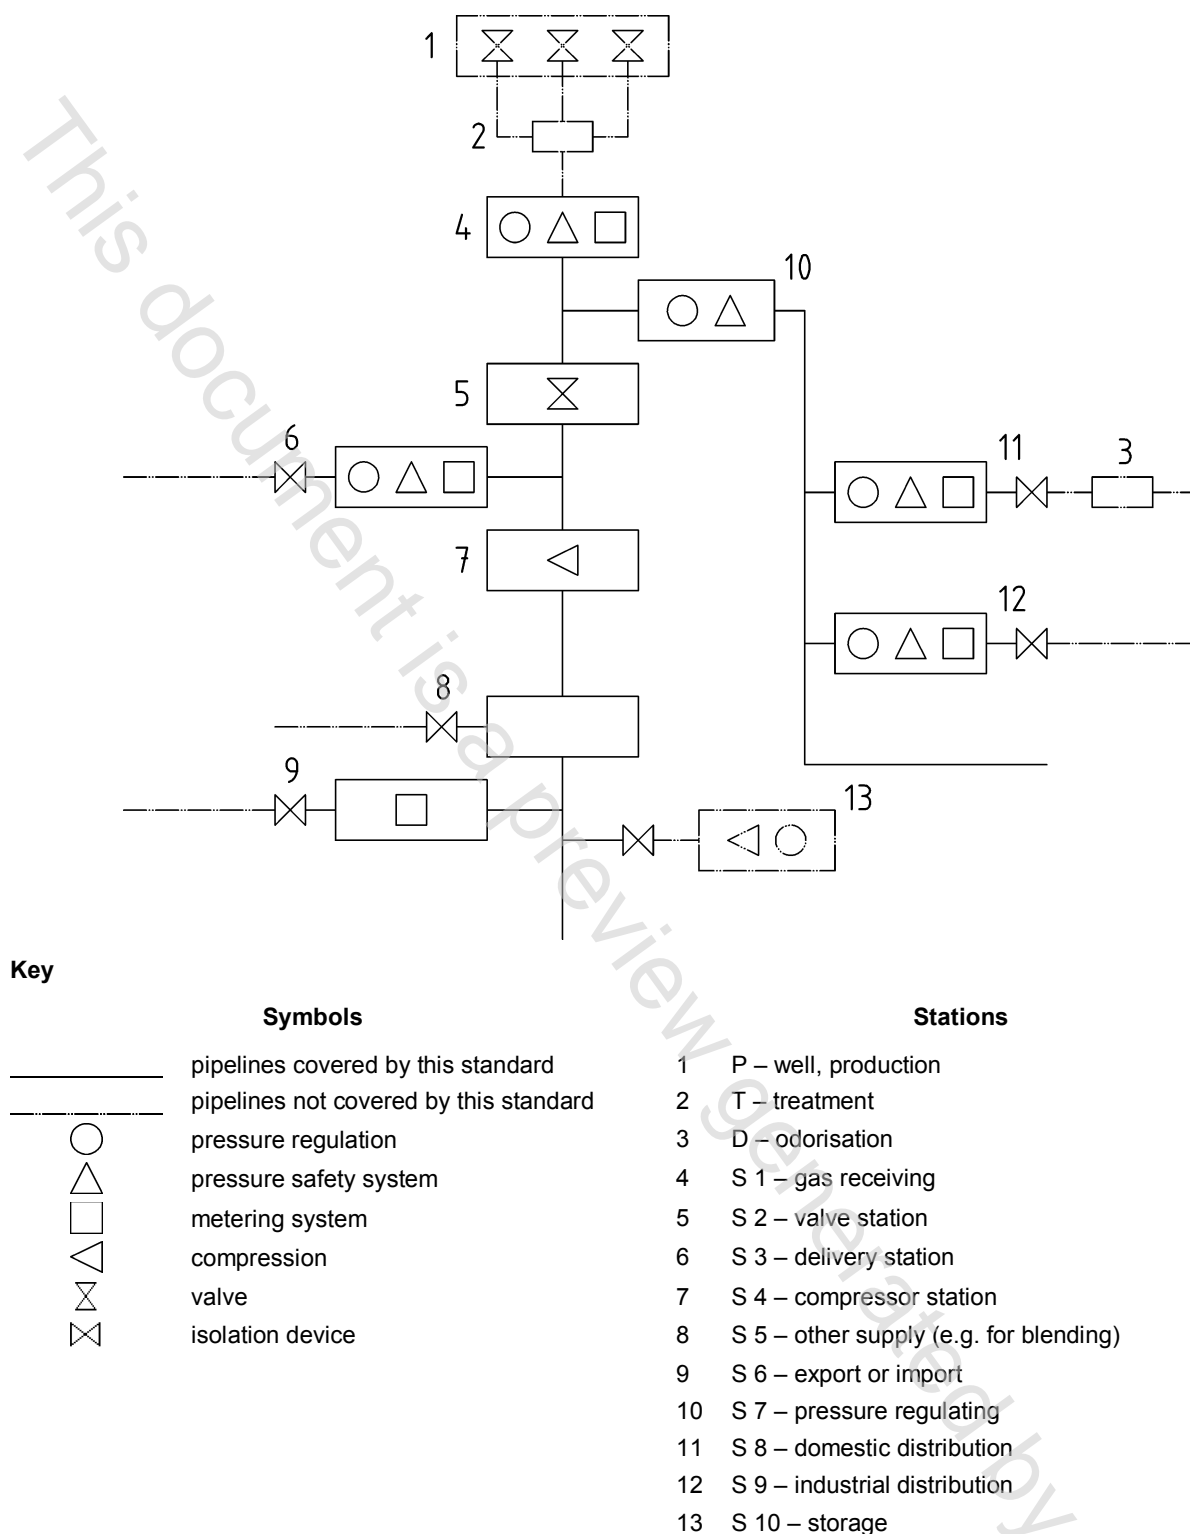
1

2

4

10

5

6

11

3

7

12

8

9

13

Key

Symbols

pipelines covered by this standard
pipelines not covered by this standard
pressure regulation
pressure safety system
metering system
compression
valve
isolation device

Stations

1 P – well, production
2 T – treatment
3 D – odorisation
4 S 1 – gas receiving
5 S 2 – valve station
6 S 3 – delivery station
7 S 4 – compressor station
8 S 5 – other supply (e.g. for blending)
9 S 6 – export or import
10 S 7 – pressure regulating
11 S 8 – domestic distribution
12 S 9 – industrial distribution
13 S 10 – storage

This document is a preview generated by